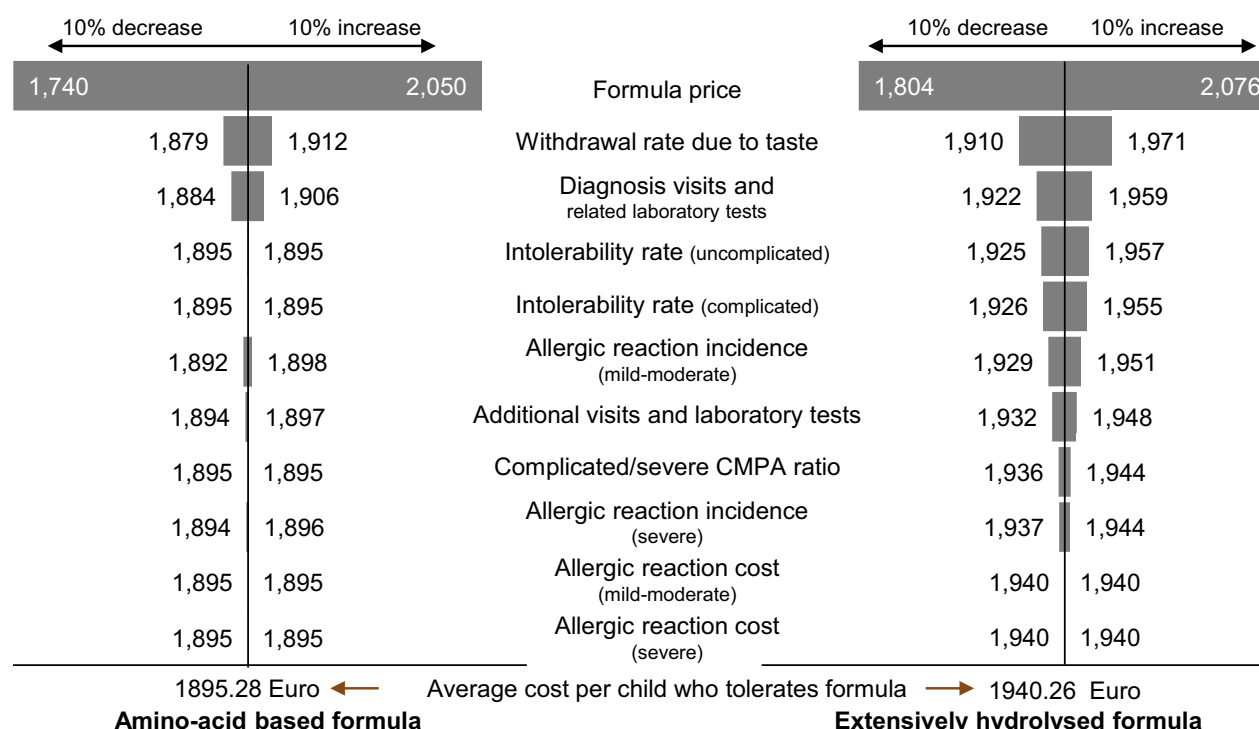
10% decrease 10% increase

10% decrease 10% increase

| Amino-acid based formula | | Parameter | Extensively hydrolysed formula | |
|---|---|---|---|---|
| 1,740 | 2,050 | Formula price | 1,804 | 2,076 |
| 1,879 | 1,912 | Withdrawal rate due to taste | 1,910 | 1,971 |
| 1,884 | 1,906 | Diagnosis visits and related laboratory tests | 1,922 | 1,959 |
| 1,895 | 1,895 | Intolerability rate (uncomplicated) | 1,925 | 1,957 |
| 1,895 | 1,895 | Intolerability rate (complicated) | 1,926 | 1,955 |
| 1,892 | 1,898 | Allergic reaction incidence (mild-moderate) | 1,929 | 1,951 |
| 1,894 | 1,897 | Additional visits and laboratory tests | 1,932 | 1,948 |
| 1,895 | 1,895 | Complicated/severe CMPA ratio | 1,936 | 1,944 |
| 1,894 | 1,896 | Allergic reaction incidence (severe) | 1,937 | 1,944 |
| 1,895 | 1,895 | Allergic reaction cost (mild-moderate) | 1,940 | 1,940 |
| 1,895 | 1,895 | Allergic reaction cost (severe) | 1,940 | 1,940 |

1895.28 Euro Average cost per child who tolerates formula 1940.26 Euro

Amino-acid based formula

Extensively hydrolysed formula